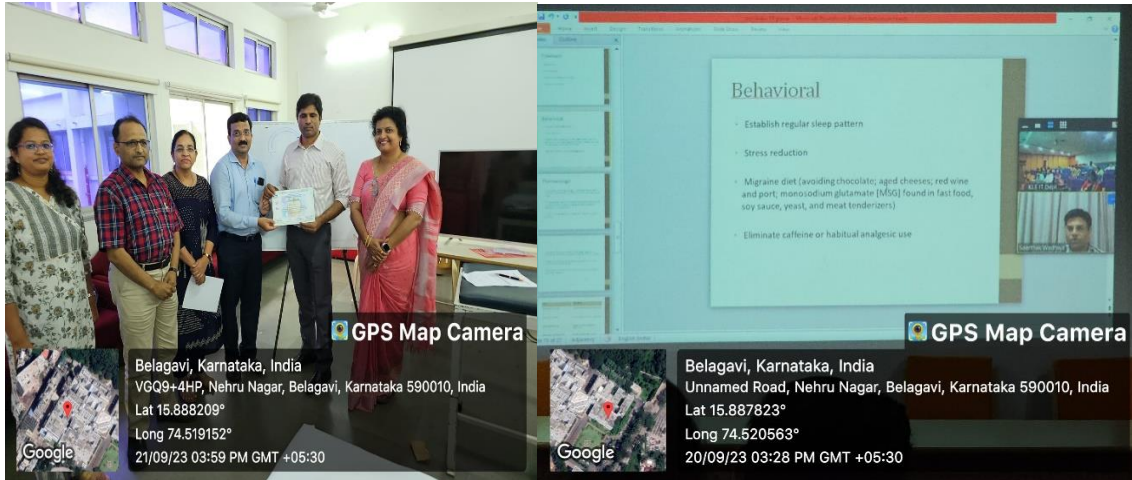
GPS Map Camera

Belagavi, Karnataka, India
VGQ9+4HP, Nehru Nagar, Belagavi, Karnataka 590010, India
Lat 15.888209°
Long 74.519152°
21/09/23 03:59 PM GMT +05:30

Google

Behavioral

- Establish regular sleep pattern

- Stress reduction

- Migraine diet (avoiding chocolate; aged cheeses; red wine and port; monosodium glutamate [MSG] found in fast food, soy sauce, yeast, and meat tenderizers)

- Eliminate caffeine or habitual analgesic use

GPS Map Camera

Belagavi, Karnataka, India
Unnamed Road, Nehru Nagar, Belagavi, Karnataka 590010, India
Lat 15.887823°
Long 74.520563°
20/09/23 03:28 PM GMT +05:30

Google